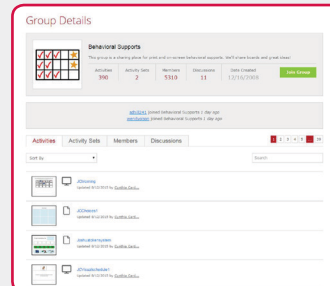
Group Details

Behavioral Supports

This group is a sharing place for print and on-screen behavioral supports. We'll share boards and great ideas!

| Activities | Activity Sets | Members | Discussions | Date Created |
|---|---|---|---|---|
| 390 | 2 | 5310 | 11 | 12/18/2008 |

Join Group

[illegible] Joined Behavioral Supports | 1 day ago
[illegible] Joined Behavioral Supports | 1 day ago

Activities | Activity Sets | Members | Discussions

1 2 3 4 5 ... 39

Sort By

Search

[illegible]
Updated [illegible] by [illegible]

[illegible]
Updated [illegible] by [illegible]

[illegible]
Updated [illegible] by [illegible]

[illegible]
Updated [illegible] by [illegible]